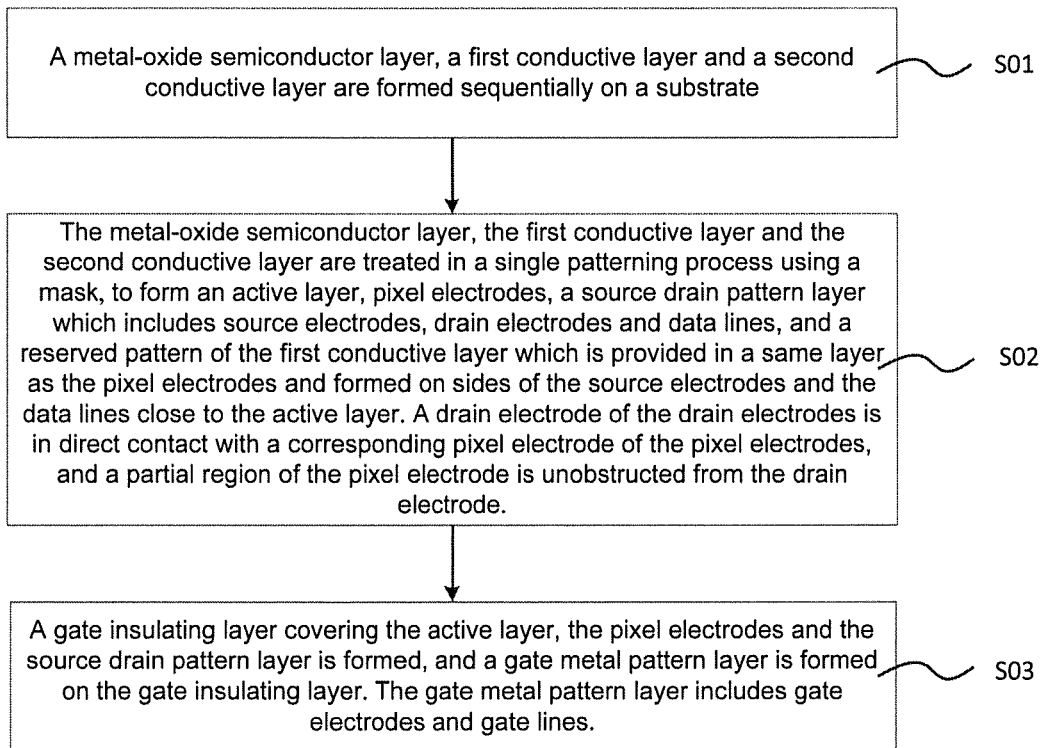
A metal-oxide semiconductor layer, a first conductive layer and a second conductive layer are formed sequentially on a substrate

S01

The metal-oxide semiconductor layer, the first conductive layer and the second conductive layer are treated in a single patterning process using a mask, to form an active layer, pixel electrodes, a source drain pattern layer which includes source electrodes, drain electrodes and data lines, and a reserved pattern of the first conductive layer which is provided in a same layer as the pixel electrodes and formed on sides of the source electrodes and the data lines close to the active layer. A drain electrode of the drain electrodes is in direct contact with a corresponding pixel electrode of the pixel electrodes, and a partial region of the pixel electrode is unobstructed from the drain electrode.

S02

A gate insulating layer covering the active layer, the pixel electrodes and the source drain pattern layer is formed, and a gate metal pattern layer is formed on the gate insulating layer. The gate metal pattern layer includes gate electrodes and gate lines.

S03